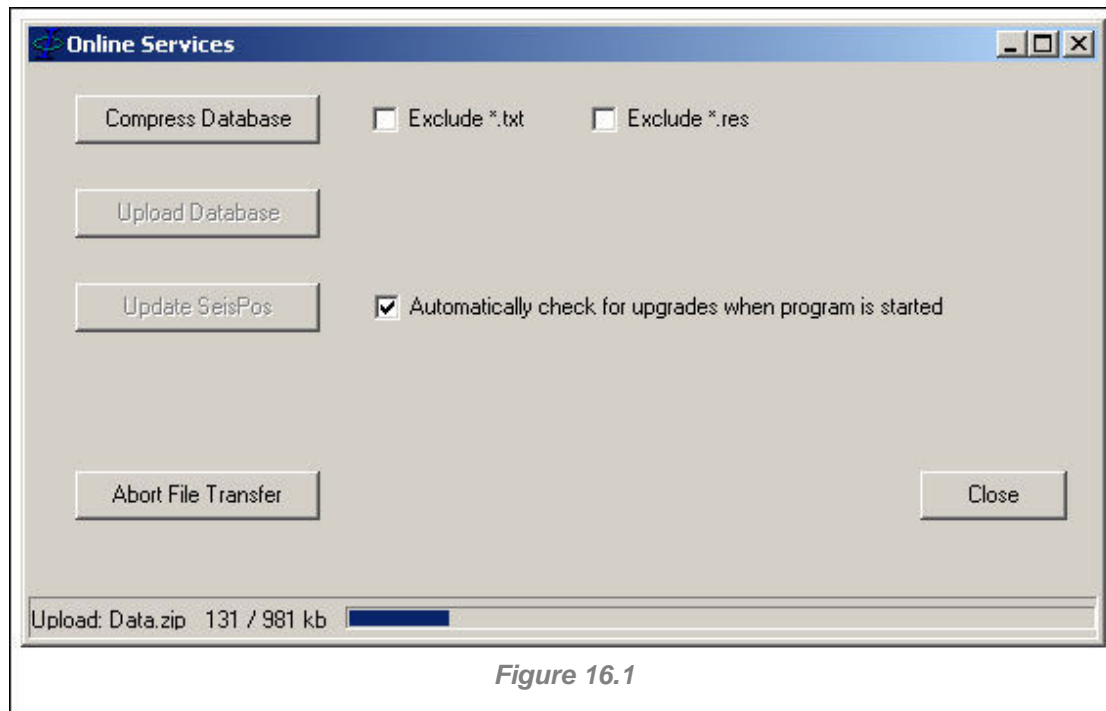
Online Services

Compress Database

Exclude *.txt

Exclude *.res

Upload Database

Update SeisPos

Automatically check for upgrades when program is started

Abort File Transfer

Close

Upload: Data.zip 131 / 981 kb

Figure 16.1